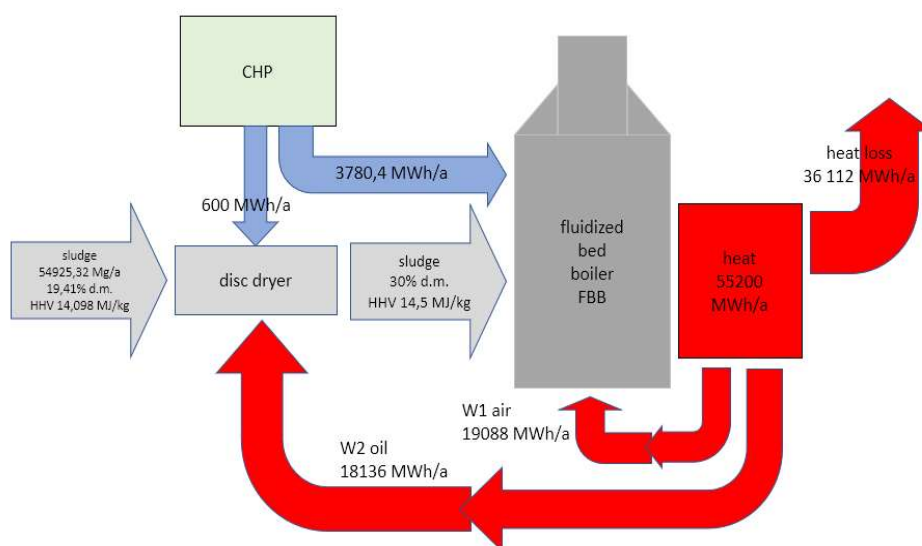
CHP

3780,4 MWh/a

600 MWh/a

heat loss
36 112 MWh/a

sludge
54925,32 Mg/a
19,41% d.m.
HHV 14,098 MJ/kg

disc dryer

sludge
30% d.m.
HHV 14,5 MJ/kg

fluidized
bed
boiler
FBB

heat
55200
MWh/a

W1 air
19088 MWh/a

W2 oil
18136 MWh/a